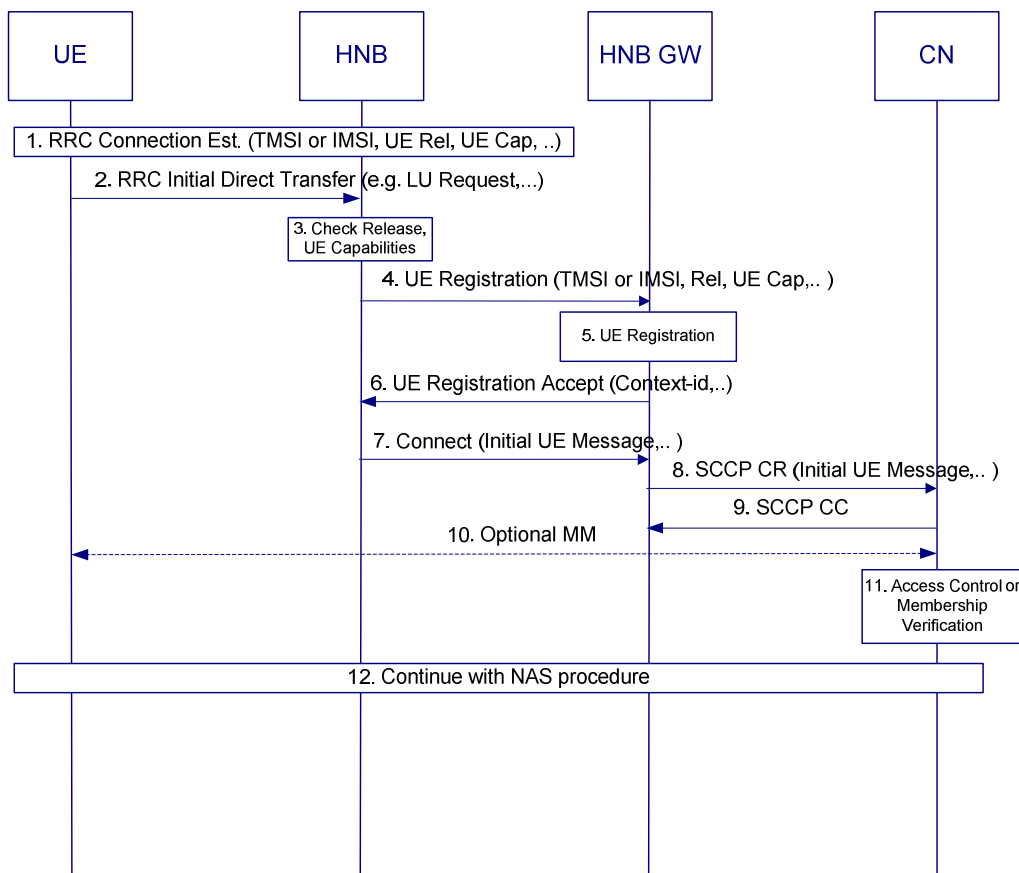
UE

HNB

HNB GW

CN

1. RRC Connection Est. (TMSI or IMSI, UE Rel, UE Cap, ..)

2. RRC Initial Direct Transfer (e.g. LU Request,...)

3. Check Release, UE Capabilities

4. UE Registration (TMSI or IMSI, Rel, UE Cap,.. )

5. UE Registration

6. UE Registration Accept (Context-id,..)

7. Connect (Initial UE Message,.. )

8. SCCP CR (Initial UE Message,.. )

9. SCCP CC

10. Optional MM

11. Access Control or Membership Verification

12. Continue with NAS procedure